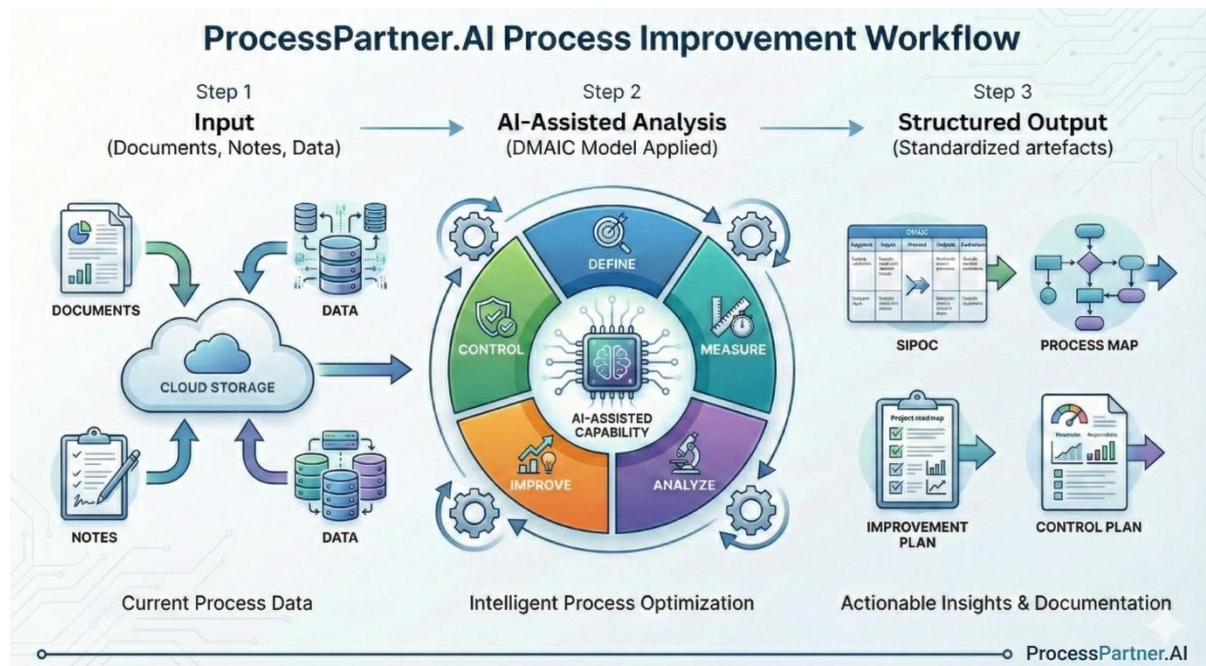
ProcessPartner.AI Process Improvement Workflow

Step 1
Input
(Documents, Notes, Data)

Step 2
AI-Assisted Analysis
(DMAIC Model Applied)

Step 3
Structured Output
(Standardized artefacts)

DOCUMENTS

DATA

CLOUD STORAGE

NOTES

DATA

DEFINE

MEASURE

ANALYZE

IMPROVE

CONTROL

AI-ASSISTED CAPABILITY

DMAIC

SIPOC

PROCESS MAP

Project roadmap

IMPROVEMENT PLAN

CONTROL PLAN

Current Process Data

Intelligent Process Optimization

Actionable Insights & Documentation

ProcessPartner.AI